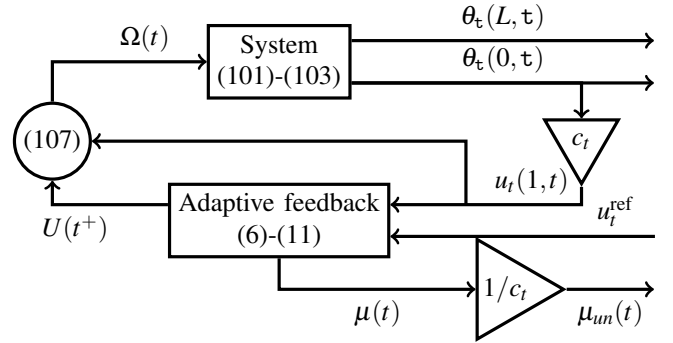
$\theta_{\mathtt{t}}(L,\mathtt{t})$

$\Omega(t)$

System (101)-(103)

$\theta_{\mathtt{t}}(0,\mathtt{t})$

(107)

$c_t$

$u_t(1,t)$

Adaptive feedback (6)-(11)

$u_t^{\text{ref}}$

$U(t^+)$

$1/c_t$

$\mu(t)$

$\mu_{un}(t)$